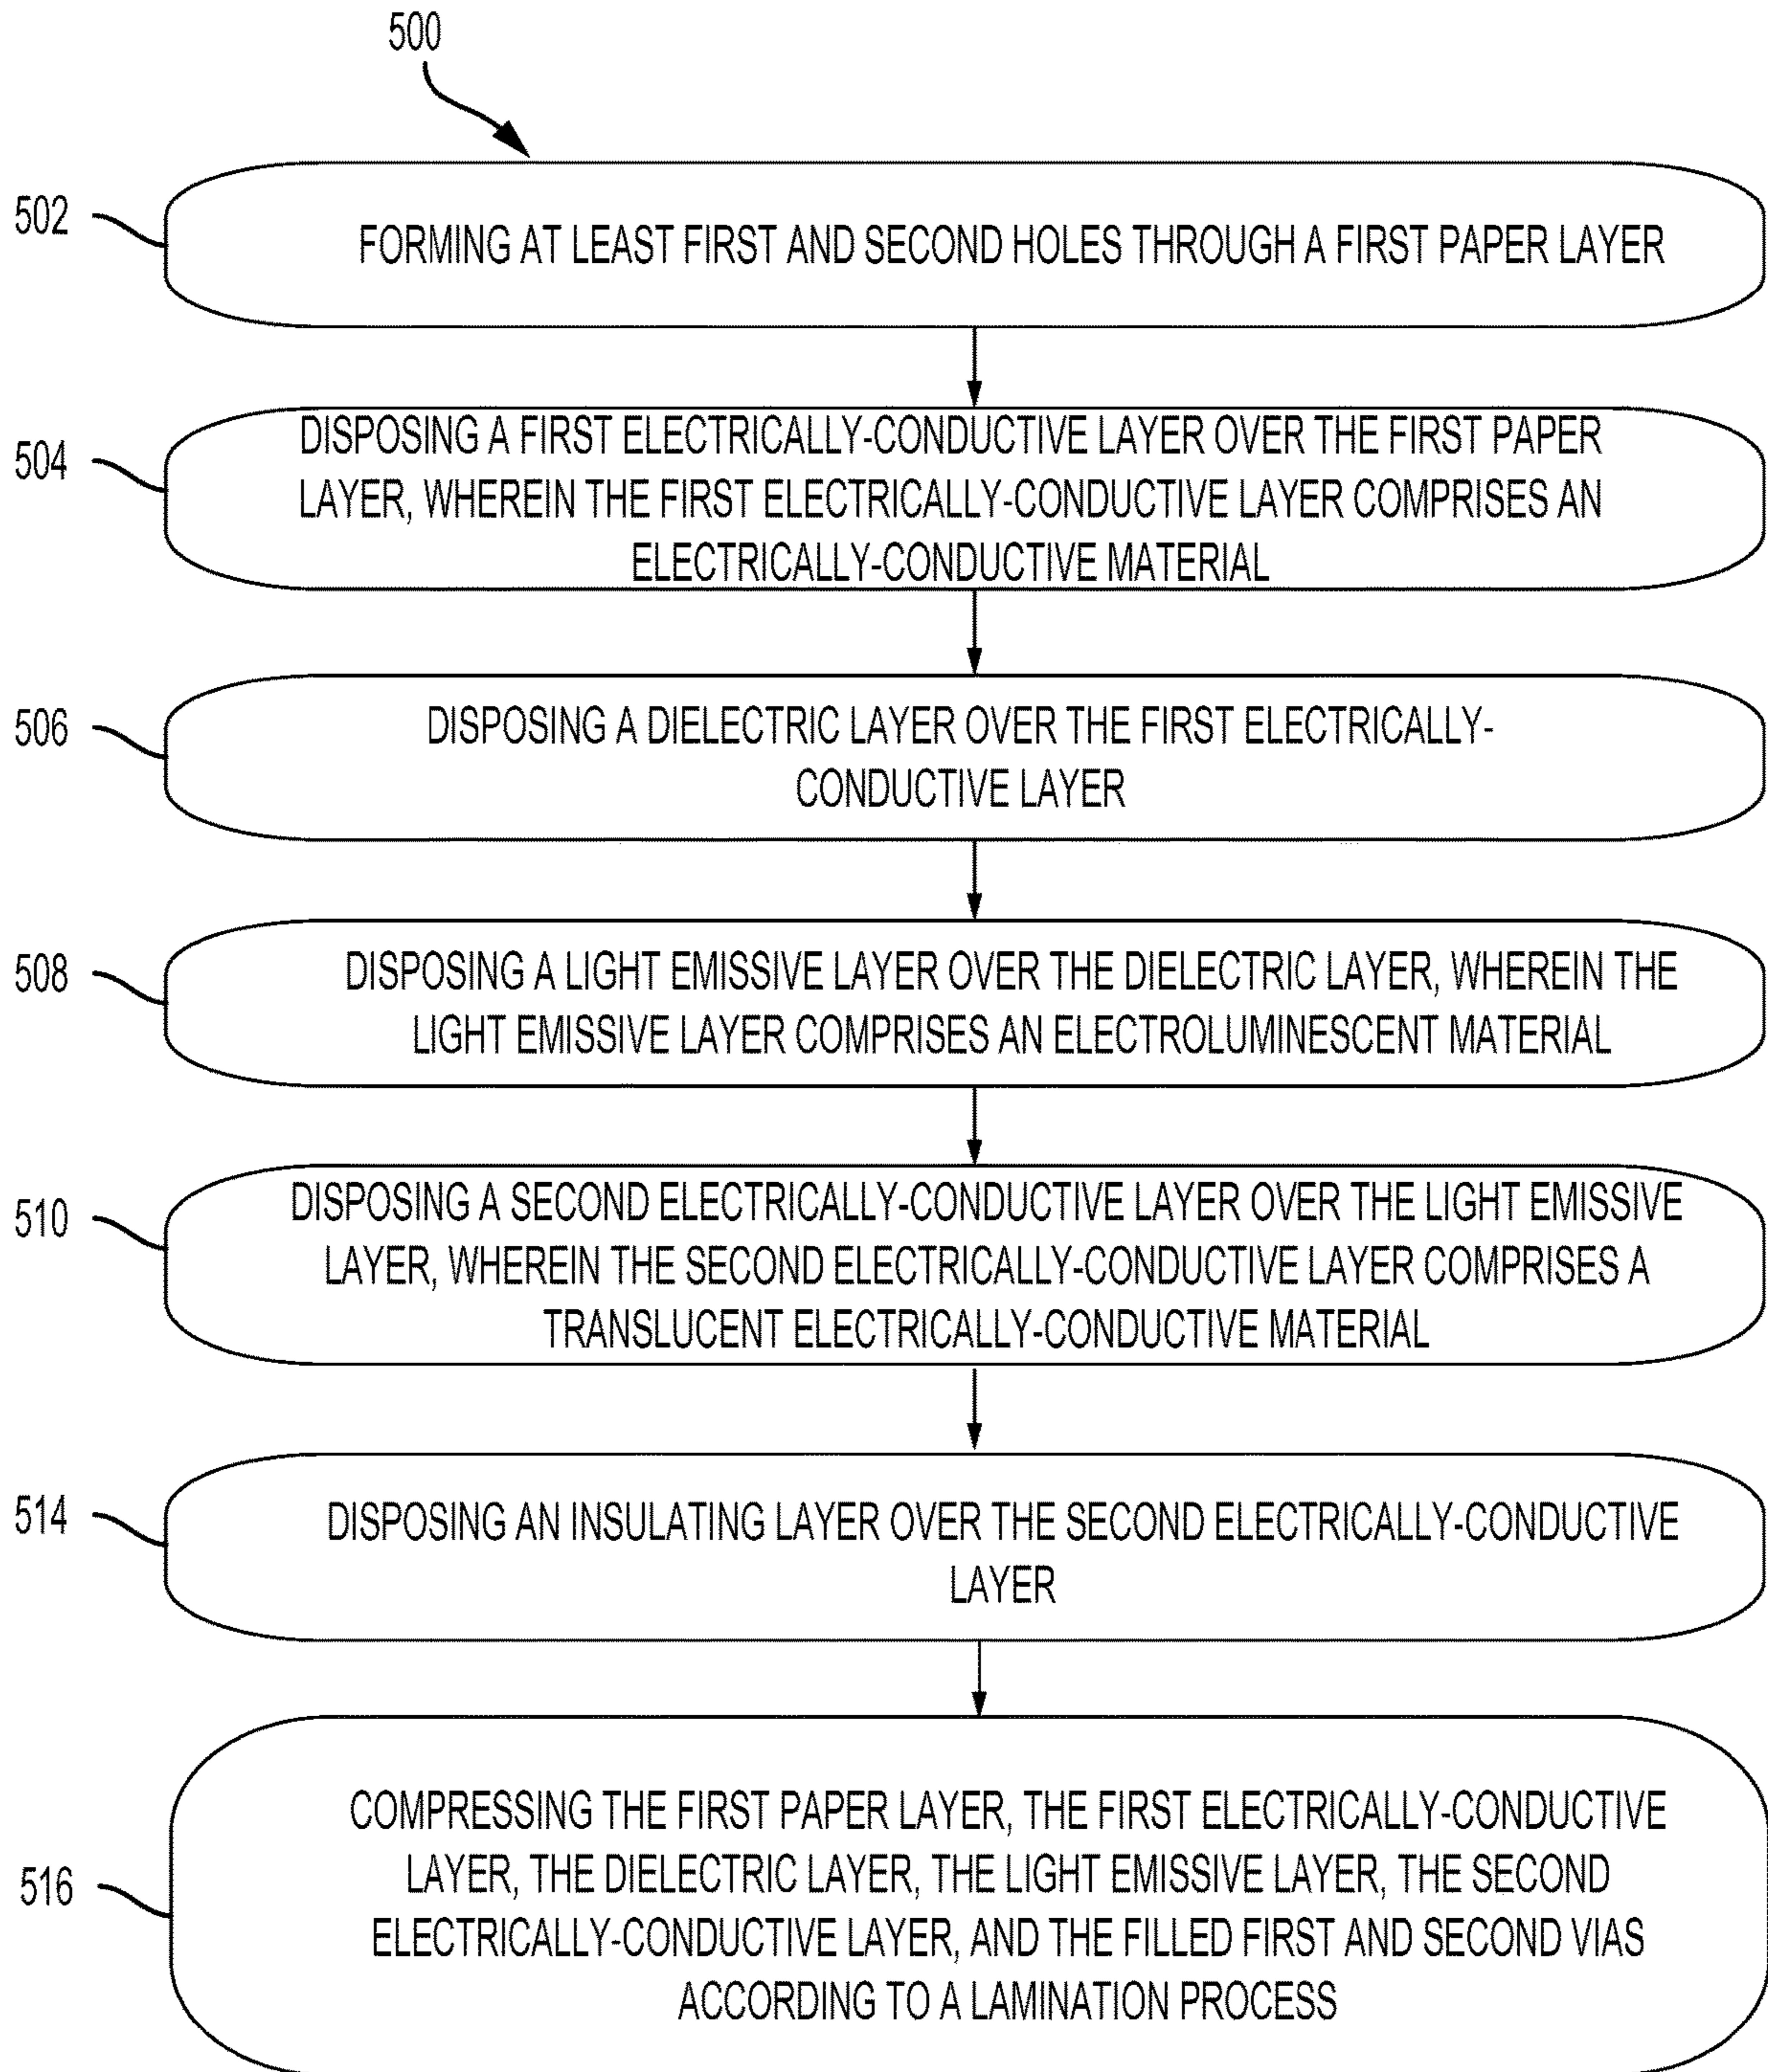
500

502

FORMING AT LEAST FIRST AND SECOND HOLES THROUGH A FIRST PAPER LAYER

504

DISPOSING A FIRST ELECTRICALLY-CONDUCTIVE LAYER OVER THE FIRST PAPER LAYER, WHEREIN THE FIRST ELECTRICALLY-CONDUCTIVE LAYER COMPRISES AN ELECTRICALLY-CONDUCTIVE MATERIAL

506

DISPOSING A DIELECTRIC LAYER OVER THE FIRST ELECTRICALLY-CONDUCTIVE LAYER

508

DISPOSING A LIGHT EMISSIVE LAYER OVER THE DIELECTRIC LAYER, WHEREIN THE LIGHT EMISSIVE LAYER COMPRISES AN ELECTROLUMINESCENT MATERIAL

510

DISPOSING A SECOND ELECTRICALLY-CONDUCTIVE LAYER OVER THE LIGHT EMISSIVE LAYER, WHEREIN THE SECOND ELECTRICALLY-CONDUCTIVE LAYER COMPRISES A TRANSLUCENT ELECTRICALLY-CONDUCTIVE MATERIAL

514

DISPOSING AN INSULATING LAYER OVER THE SECOND ELECTRICALLY-CONDUCTIVE LAYER

516

COMPRESSING THE FIRST PAPER LAYER, THE FIRST ELECTRICALLY-CONDUCTIVE LAYER, THE DIELECTRIC LAYER, THE LIGHT EMISSIVE LAYER, THE SECOND ELECTRICALLY-CONDUCTIVE LAYER, AND THE FILLED FIRST AND SECOND VIAS ACCORDING TO A LAMINATION PROCESS